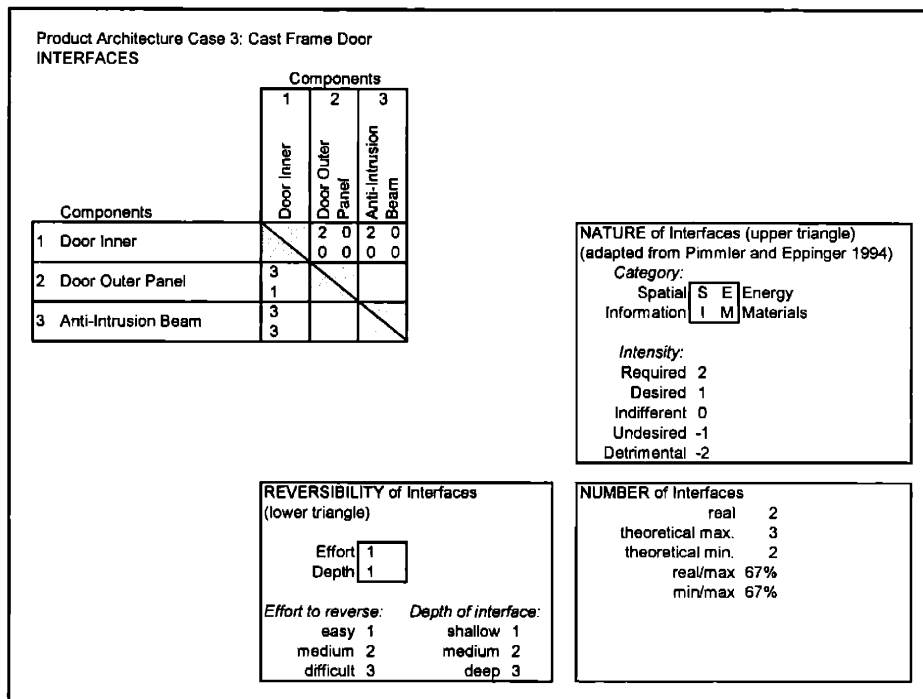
Product Architecture Case 3: Cast Frame Door
INTERFACES

Components

| Components | 1 Door Inner | 2 Door Outer Panel | 3 Anti-Intrusion Beam |
|---|---|---|---|
| 1 Door Inner | | 2 0<br>0 0 | 2 0<br>0 0 |
| 2 Door Outer Panel | 3<br>1 | | |
| 3 Anti-Intrusion Beam | 3<br>3 | | |

NATURE of Interfaces (upper triangle)
(adapted from Pimmler and Eppinger 1994)
Category:
Spatial S E Energy
Information I M Materials

Intensity:
Required 2
Desired 1
Indifferent 0
Undesired -1
Detrimental -2

REVERSIBILITY of Interfaces
(lower triangle)

Effort 1
Depth 1

Effort to reverse:
easy 1
medium 2
difficult 3

Depth of interface:
shallow 1
medium 2
deep 3

NUMBER of Interfaces
real 2
theoretical max. 3
theoretical min. 2
real/max 67%
min/max 67%